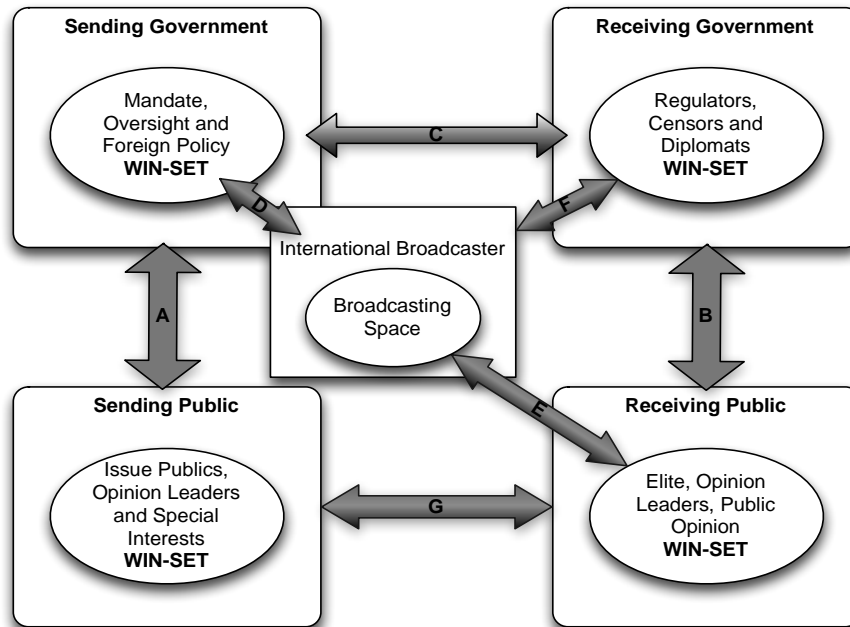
Sending Government

Mandate, Oversight and Foreign Policy
WIN-SET

C

Receiving Government

Regulators, Censors and Diplomats
WIN-SET

D

F

International Broadcaster

Broadcasting Space

A

B

Sending Public

E

Receiving Public

Issue Publics, Opinion Leaders and Special Interests
WIN-SET

G

Elite, Opinion Leaders, Public Opinion
WIN-SET